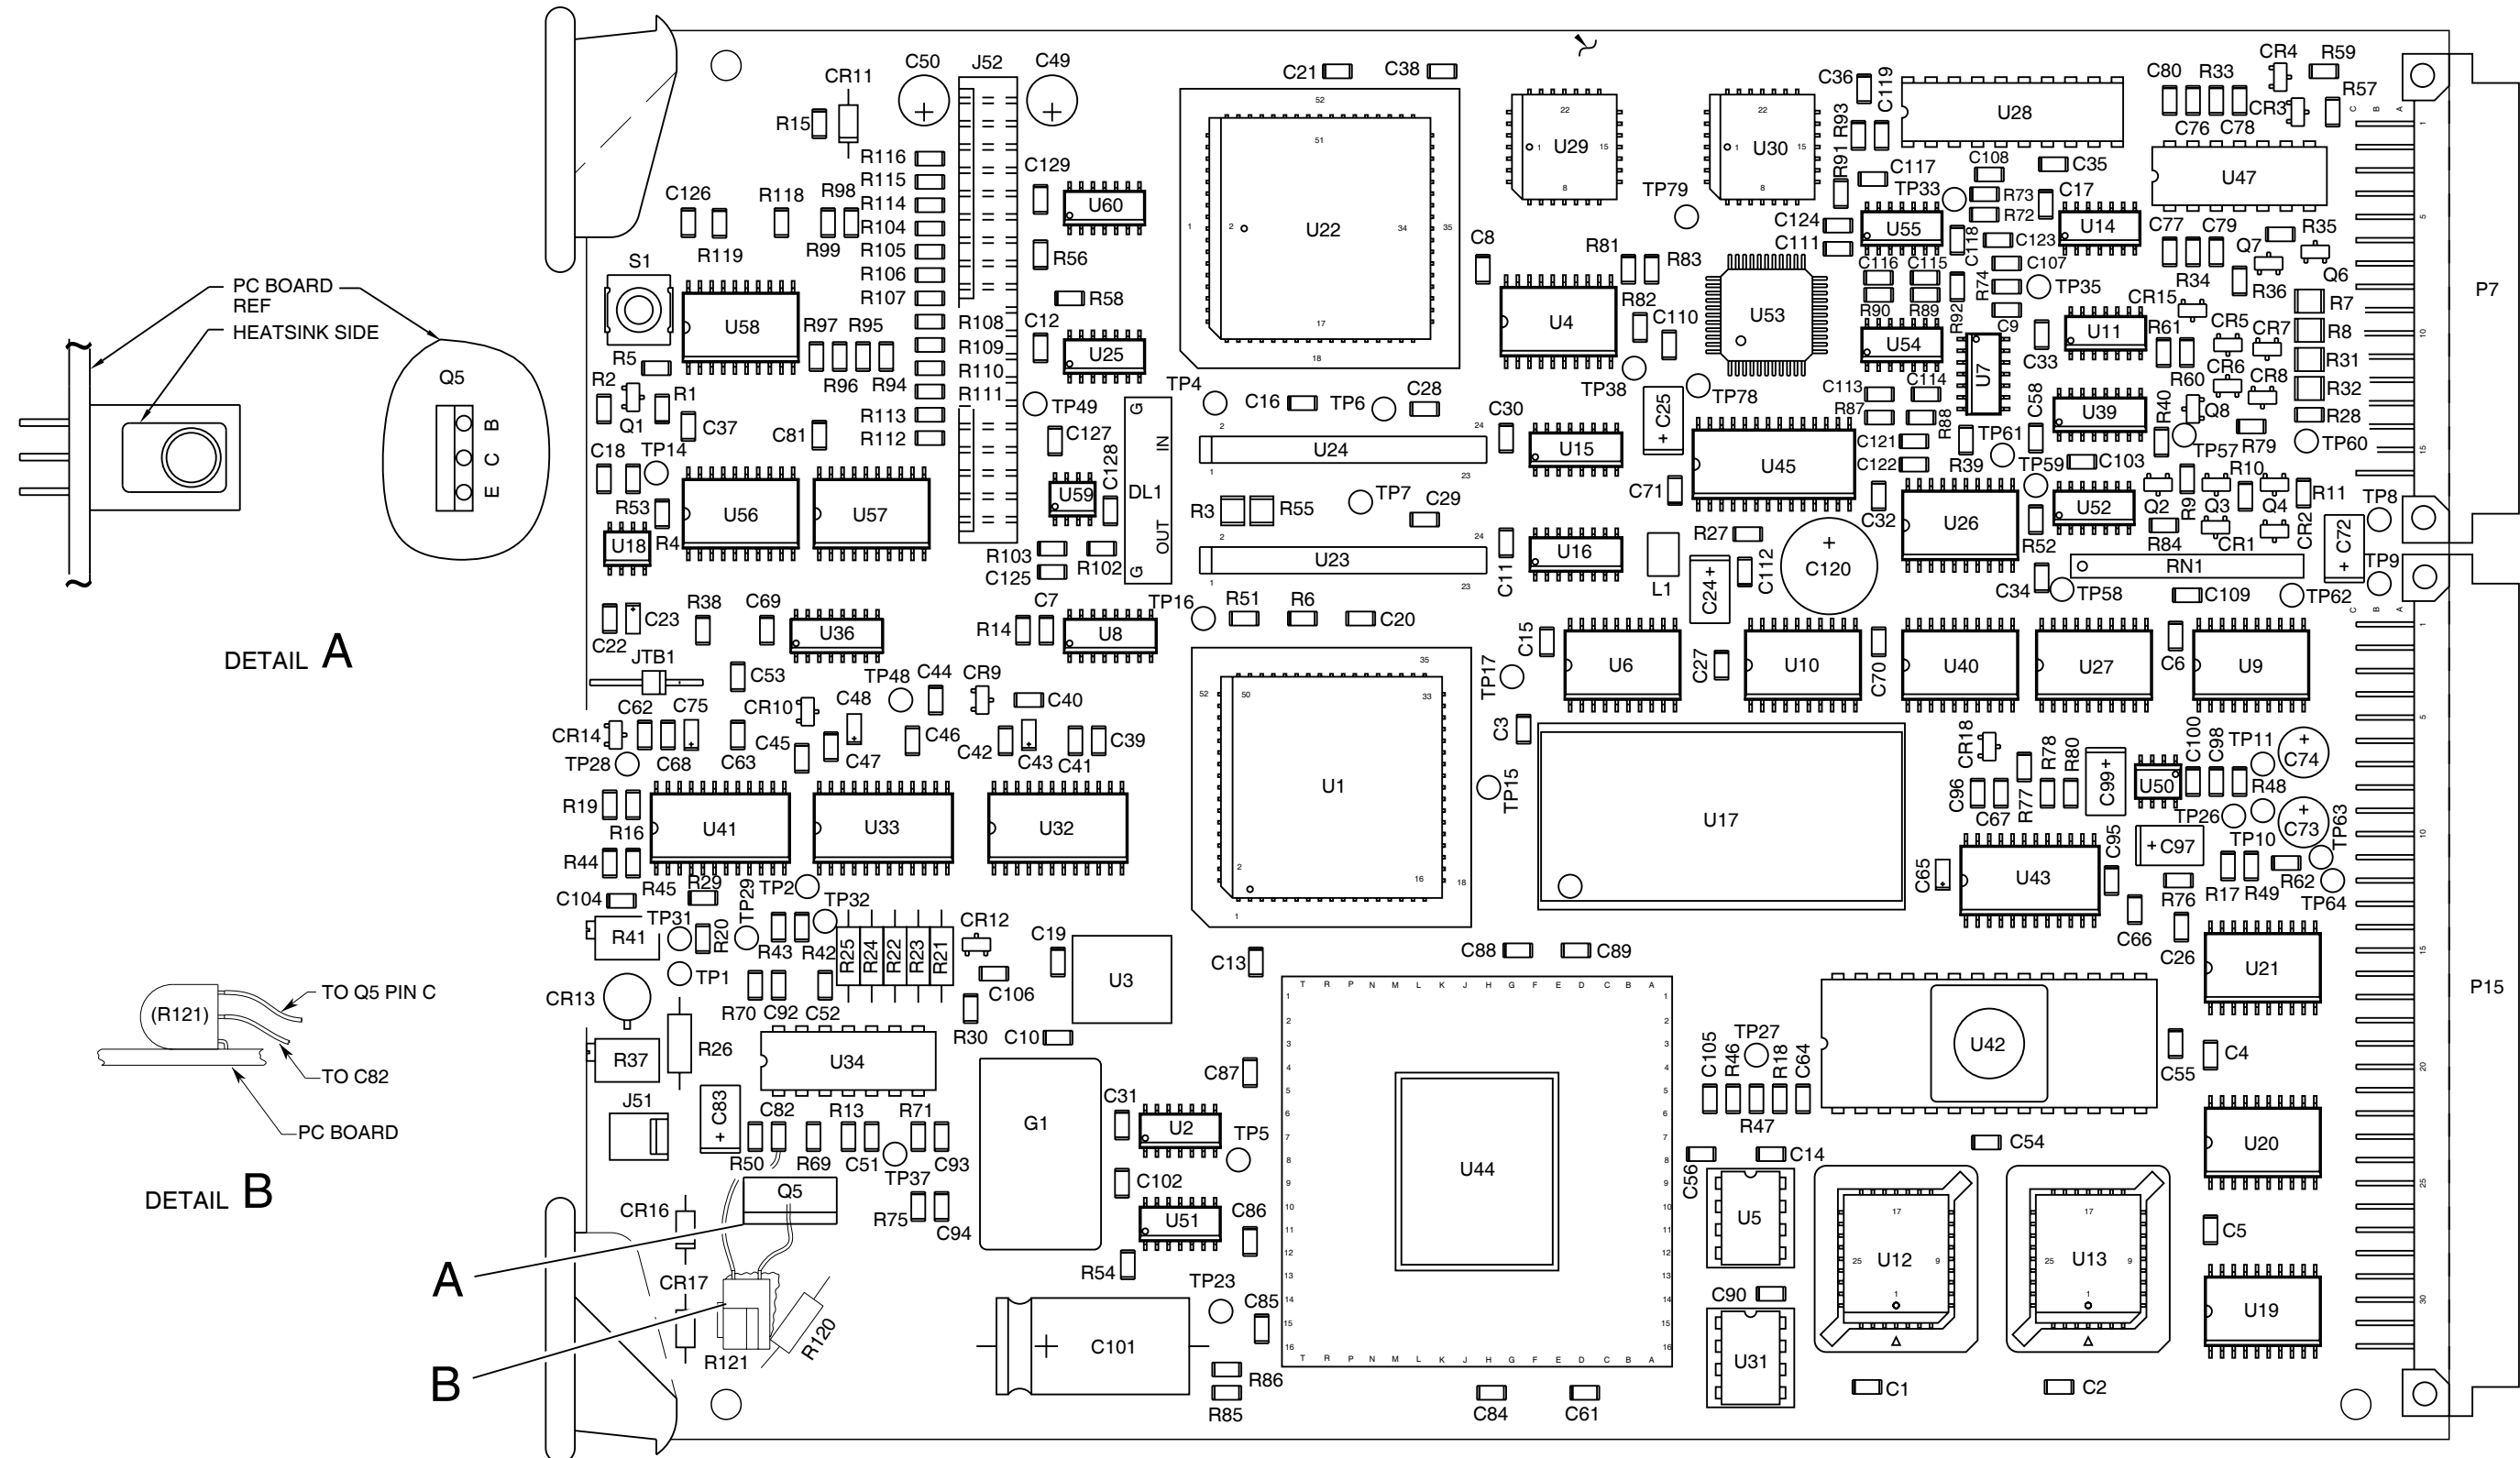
PC BOARD REF
HEATSINK SIDE
Q5
B C E

DETAIL A

(R121)
TO Q5 PIN C
TO C82
PC BOARD

DETAIL B

A
B

CR11 C50 J52 C49 R15 R116 R115 R114 R104 R105 R106 R107 C126 R118 R98 R119 R99 S1 U58 R97 R95 R96 R94 R5 R2 R1 Q1 C37 C81 R113 R112 C18 TP14 U56 U57 R53 U18 R4 R108 R109 R110 R111 C129 U60 R56 R58 C12 U25 TP49 C127 U59 C128 DL1 IN OUT G R103 C125 R102 C21 C38 U22 U24 U23 TP4 C16 TP6 C28 R3 R55 TP7 C29 U29 U30 C36 C119 R93 R91 U28 C80 R33 CR4 R59 R57 CR3 C76 C78 U47 C117 TP33 C108 C35 C17 R73 R72 TP79 C124 C111 U55 C118 C123 U14 C77 C79 R35 Q7 Q6 C8 R81 R83 U4 R82 C110 U53 C116 C115 C107 R74 TP35 R34 R36 CR15 R7 R8 R31 R32 R28 TP60 R90 R89 U54 R92 C9 U11 R61 CR5 CR7 CR6 CR8 TP38 TP78 C25 C113 C114 U7 C33 C58 U39 R40 Q8 R60 R87 R88 TP61 C121 C122 R39 TP59 C103 TP57 R79 R10 C30 U15 U45 C71 U26 U52 Q2 R9 Q3 Q4 R11 TP8 C32 R52 R84 CR1 CR2 C72 R27 C120 C112 RN1 U16 C11 L1 C24 C34 TP58 C109 TP62 TP9 P7 P15 C22 C23 R38 C69 U36 C7 R14 U8 TP16 R51 R6 C20 JTB1 C53 TP48 C44 CR9 C40 C62 C75 CR10 C48 C14 CR14 C68 C45 C47 C46 C42 C43 C39 C41 TP28 C63 U1 C15 U6 C27 U10 C70 U40 U27 C6 U9 TP17 C3 U17 TP15 CR18 R78 R80 C99 U50 C100 C98 TP11 C74 R48 C96 R77 C67 TP26 C73 TP63 TP10 C97 C95 U43 C65 R17 R49 R62 TP64 R76 C66 C26 R19 R16 U41 U33 U32 R44 C104 R45 R29 TP29 TP2 TP32 TP31 R41 R20 R43 R42 R25 R24 R22 R23 R21 CR12 C19 U3 TP1 C13 C88 C89 U21 CR13 R70 C92 C52 R30 C106 C10 U44 U42 R37 R26 U34 C87 C105 R46 R18 C64 TP27 R47 C4 C55 J51 C83 C82 R13 R71 G1 C31 U2 TP5 U20 R50 R69 C51 TP37 C93 C102 C54 C56 U5 C14 Q5 CR16 R75 C94 C86 U51 U12 U13 C5 CR17 R54 TP23 C85 C90 U19 C101 R121 R120 R86 R85 C84 C61 U31 C1 C2